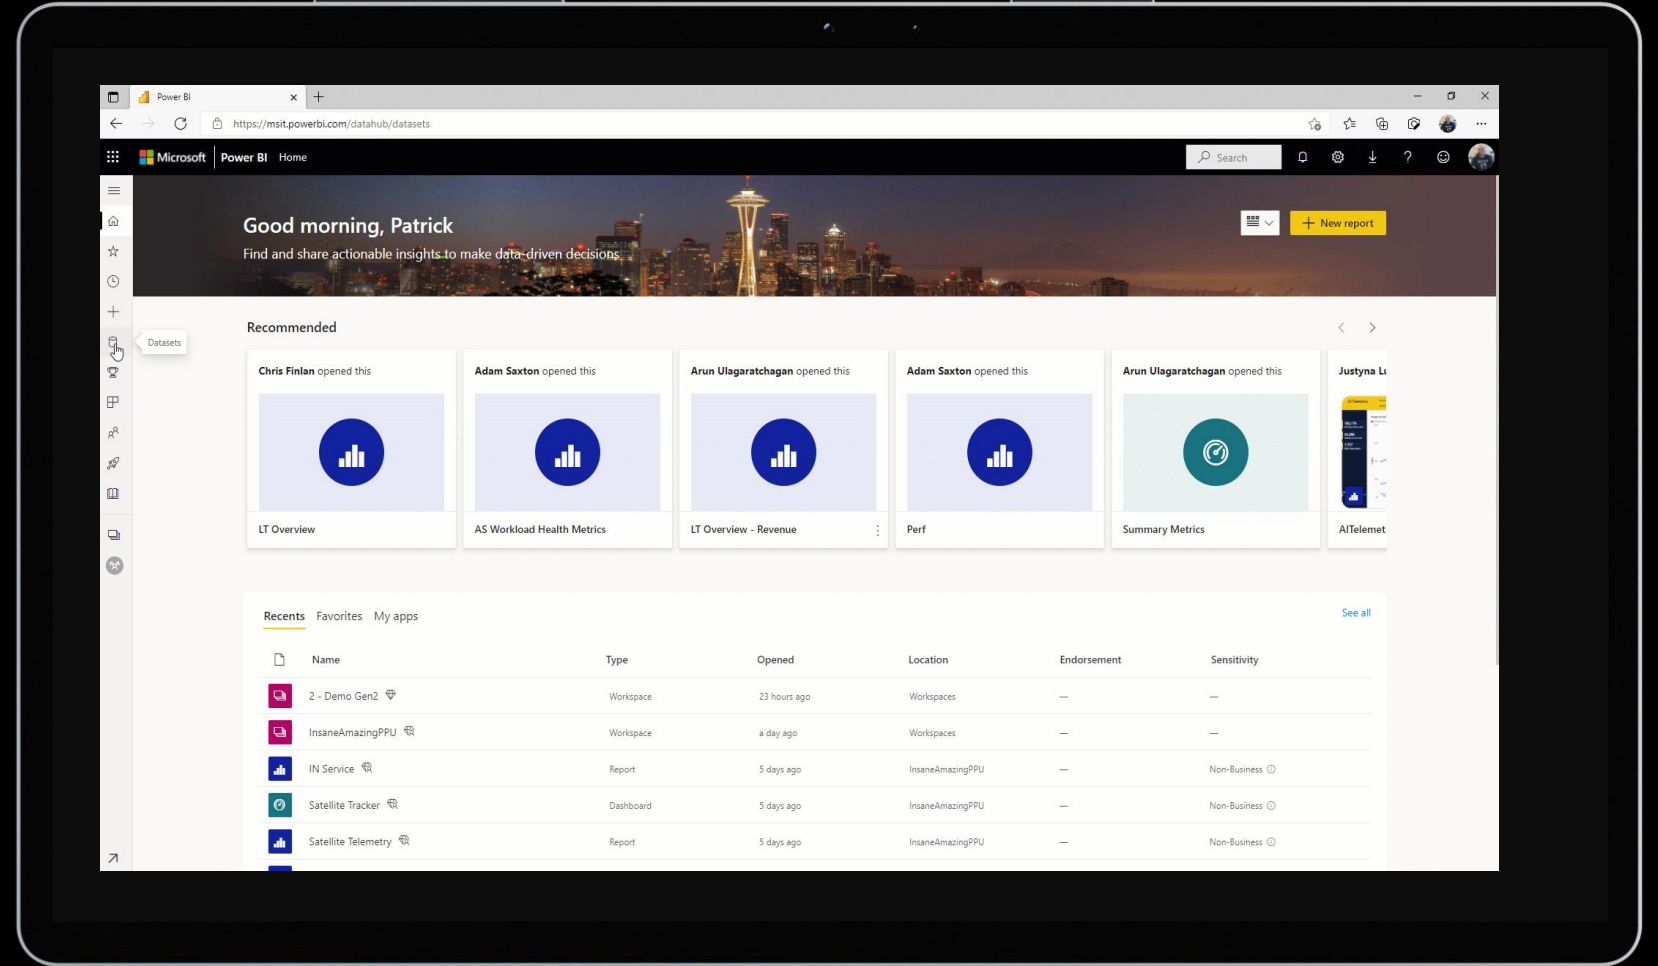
Power BI

https://msit.powerbi.com/datahub/datasets

Microsoft Power BI Home

Search

Datasets

Good morning, Patrick

Find and share actionable insights to make data-driven decisions

New report

Recommended

Chris Finlan opened this
LT Overview

Adam Saxton opened this
AS Workload Health Metrics

Arun Ulagaratchagan opened this
LT Overview - Revenue

Adam Saxton opened this
Perf

Arun Ulagaratchagan opened this
Summary Metrics

Justyna L
AITelemet

Recents Favorites My apps

See all

| Name | Type | Opened | Location | Endorsement | Sensitivity |
|---|---|---|---|---|---|
| 2 - Demo Gen2 | Workspace | 23 hours ago | Workspaces | — | — |
| InsaneAmazingPPU | Workspace | a day ago | Workspaces | — | — |
| IN Service | Report | 5 days ago | InsaneAmazingPPU | — | Non-Business |
| Satellite Tracker | Dashboard | 5 days ago | InsaneAmazingPPU | — | Non-Business |
| Satellite Telemetry | Report | 5 days ago | InsaneAmazingPPU | — | Non-Business |